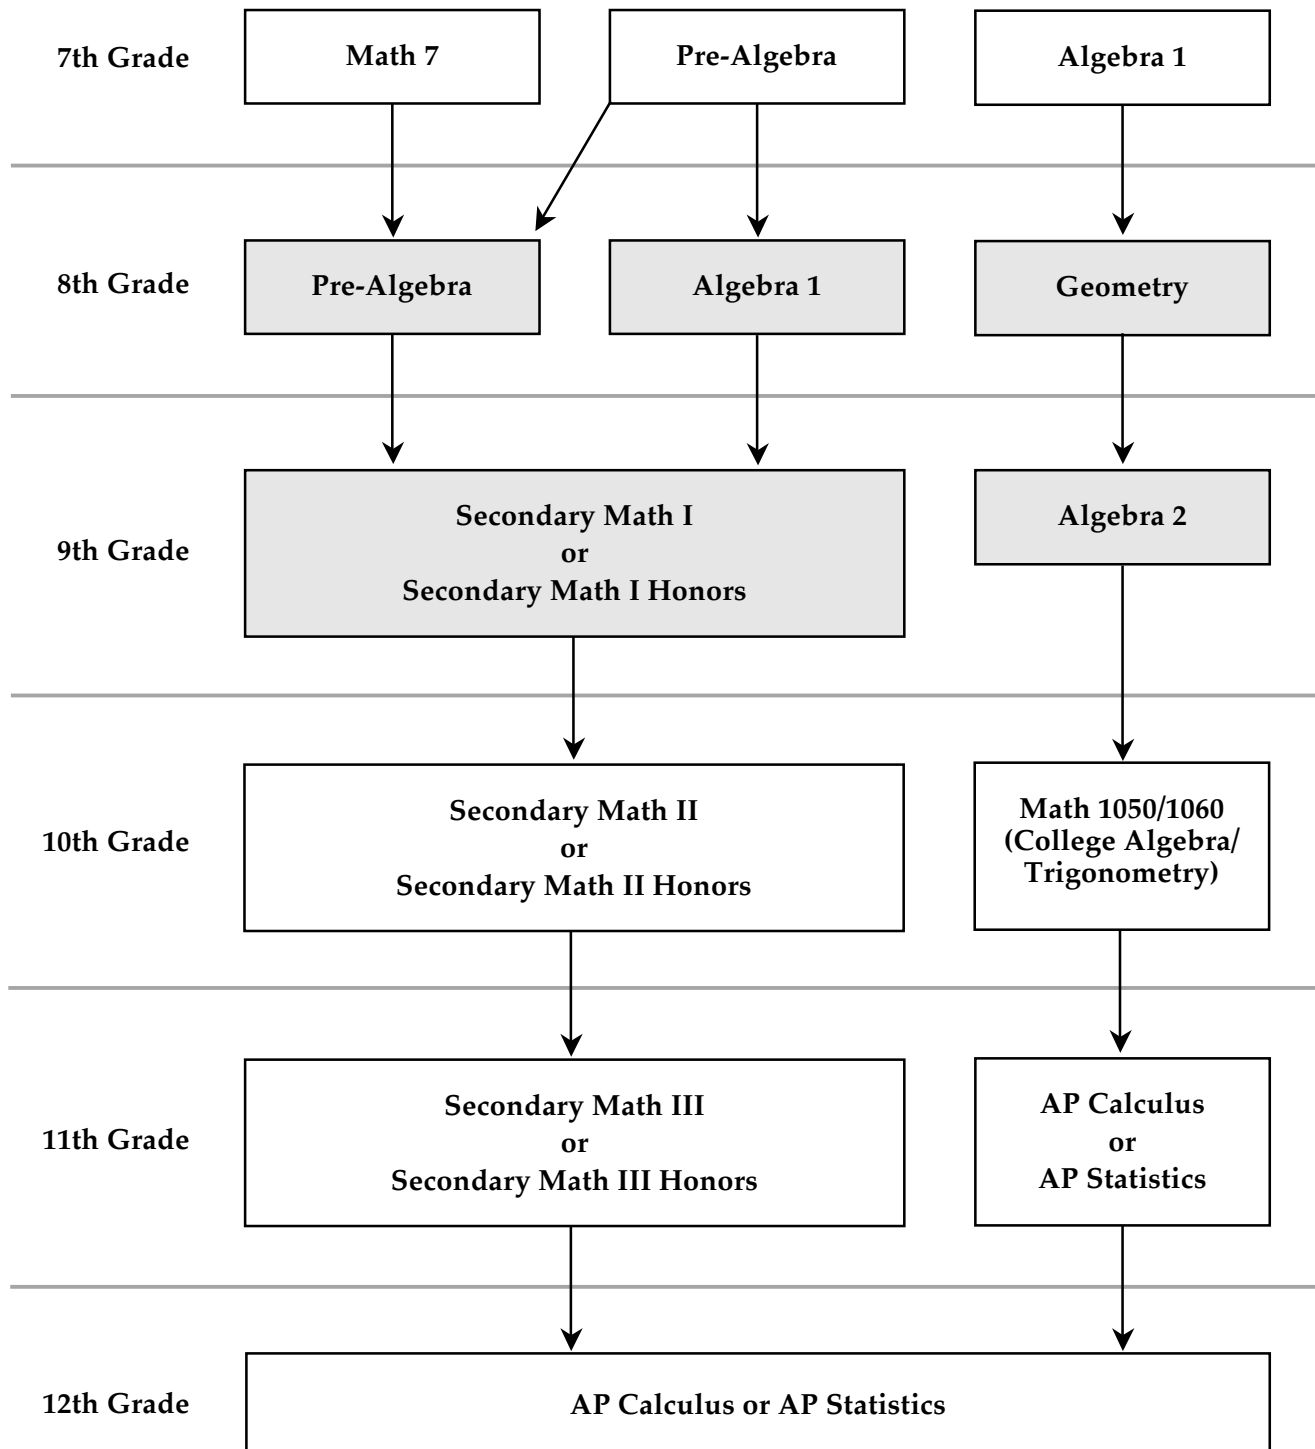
7th Grade

Math 7

Pre-Algebra

Algebra 1

8th Grade

Pre-Algebra

Algebra 1

Geometry

9th Grade

Secondary Math I
or
Secondary Math I Honors

Algebra 2

10th Grade

Secondary Math II
or
Secondary Math II Honors

Math 1050/1060
(College Algebra/
Trigonometry)

11th Grade

Secondary Math III
or
Secondary Math III Honors

AP Calculus
or
AP Statistics

12th Grade

AP Calculus or AP Statistics